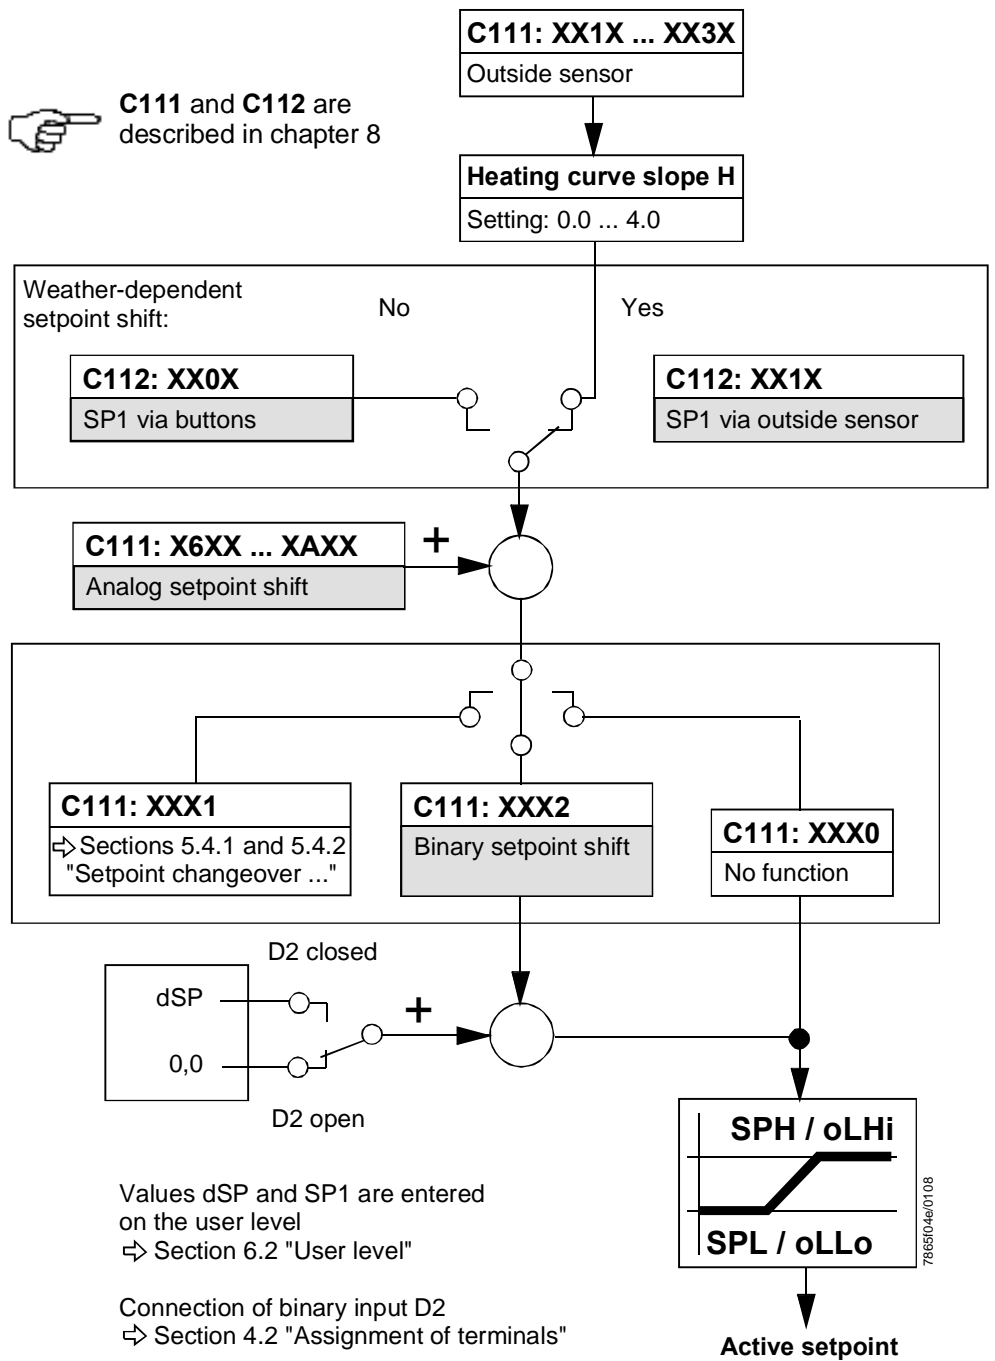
C111: XX1X ... XX3X
Outside sensor

C111 and C112 are described in chapter 8

Heating curve slope H
Setting: 0.0 ... 4.0

Weather-dependent setpoint shift:

No

Yes

C112: XX0X
SP1 via buttons

C112: XX1X
SP1 via outside sensor

C111: X6XX ... XAXX
Analog setpoint shift

+

C111: XXX1
⇨ Sections 5.4.1 and 5.4.2 "Setpoint changeover ..."

C111: XXX2
Binary setpoint shift

C111: XXX0
No function

D2 closed

dSP

0,0

+

D2 open

SPH / oLHi

SPL / oLLo

7865f04e/0108

Values dSP and SP1 are entered on the user level
⇨ Section 6.2 "User level"

Connection of binary input D2
⇨ Section 4.2 "Assignment of terminals"

Active setpoint